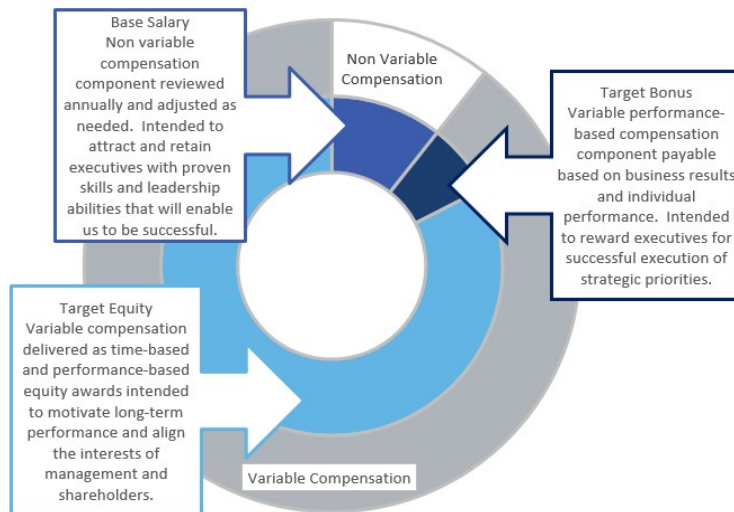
Base Salary
Non variable compensation component reviewed annually and adjusted as needed. Intended to attract and retain executives with proven skills and leadership abilities that will enable us to be successful.

Non Variable Compensation

Target Bonus
Variable performance-based compensation component payable based on business results and individual performance. Intended to reward executives for successful execution of strategic priorities.

Target Equity
Variable compensation delivered as time-based and performance-based equity awards intended to motivate long-term performance and align the interests of management and shareholders.

Variable Compensation